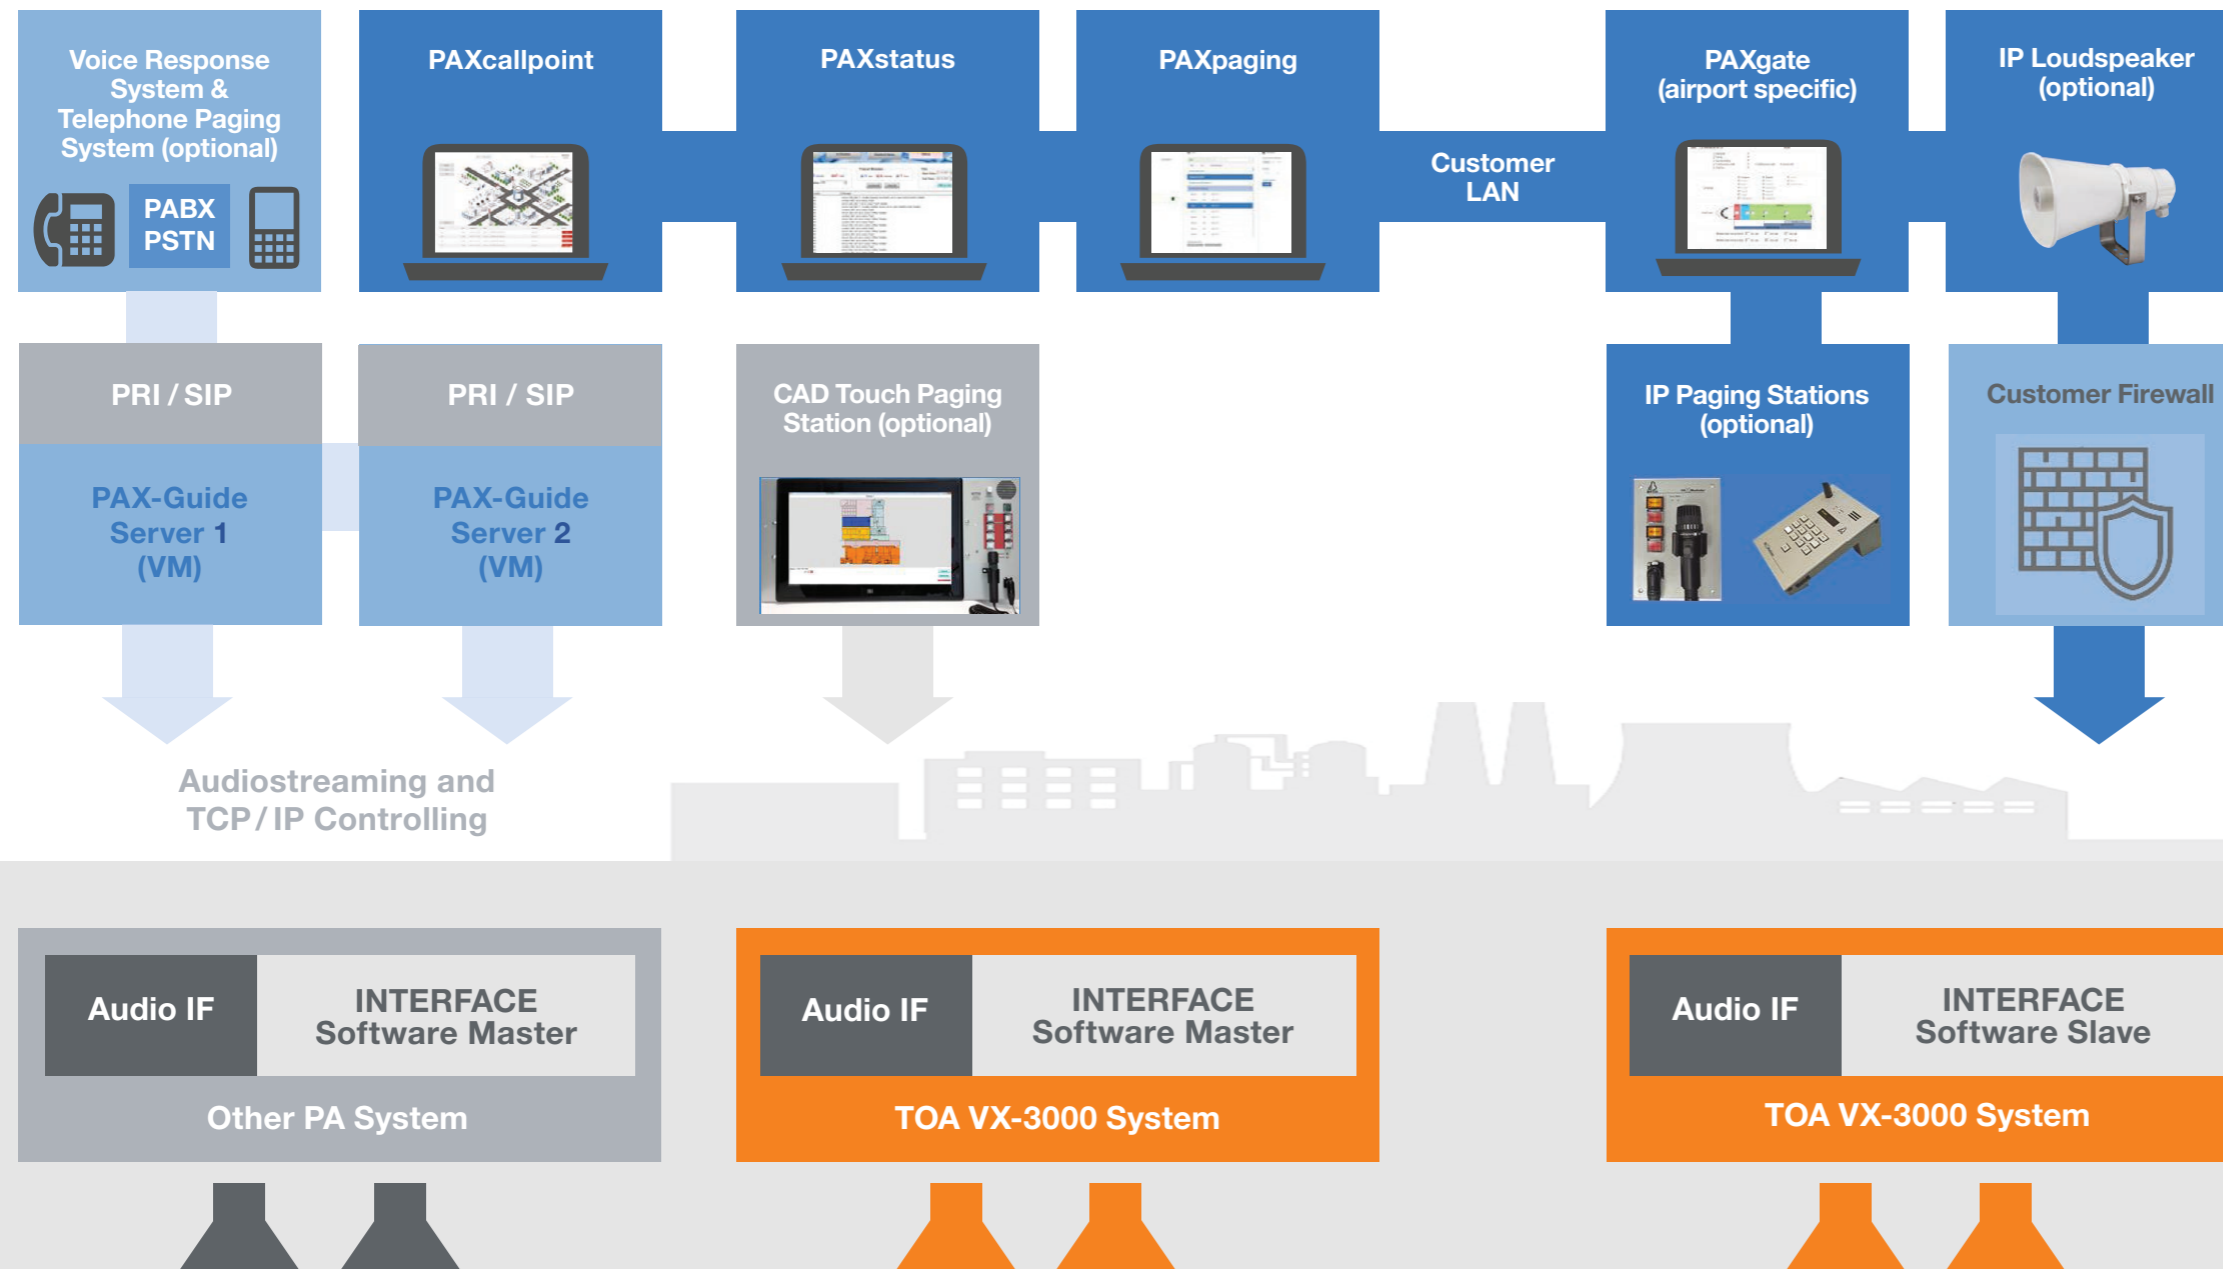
Voice Response System & Telephone Paging System (optional)

PABX PSTN

PAXcallpoint

PAXstatus

PAXpaging

Customer LAN

PAXgate (airport specific)

IP Loudspeaker (optional)

PRI / SIP

PAX-Guide Server 1 (VM)

PRI / SIP

PAX-Guide Server 2 (VM)

CAD Touch Paging Station (optional)

IP Paging Stations (optional)

Customer Firewall

Audiostreaming and TCP / IP Controlling

Audio IF

INTERFACE Software Master

Other PA System

Audio IF

INTERFACE Software Master

TOA VX-3000 System

Audio IF

INTERFACE Software Slave

TOA VX-3000 System